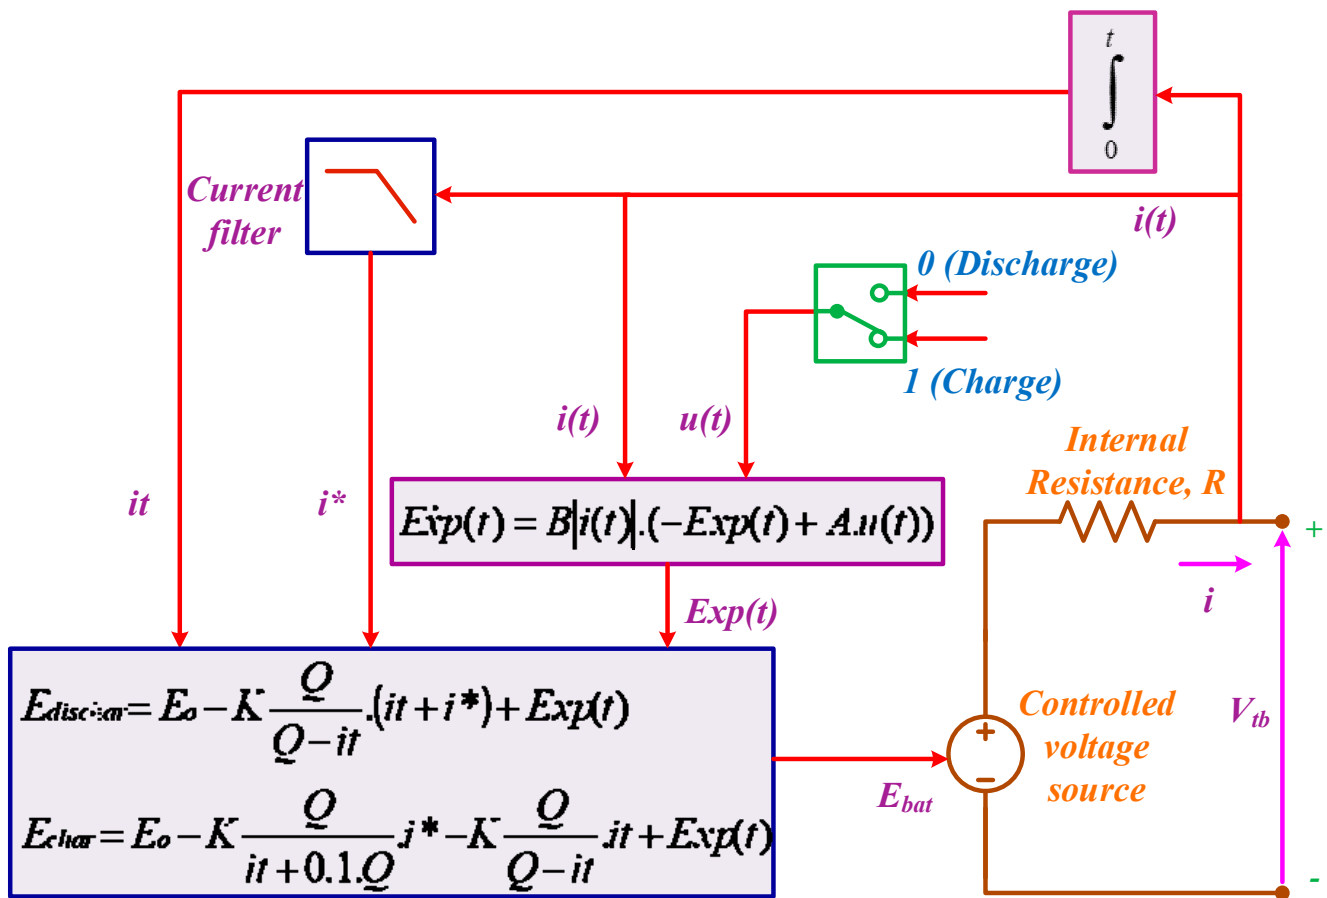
$\int_0^t$

Current filter

i(t)

0 (Discharge)

1 (Charge)

i(t)

u(t)

Internal Resistance, R

+

it

i*

$Exp(t) = B|i(t)|.(-Exp(t) + A.u(t))$

i

Exp(t)

$E_{discha} = E_o - K\frac{Q}{Q-it}.(it + i^*) + Exp(t)$

Controlled voltage source

$V_{tb}$

$E_{bat}$

$E_{char} = E_o - K\frac{Q}{it+0.1.Q}.i^* - K\frac{Q}{Q-it}.it + Exp(t)$

-